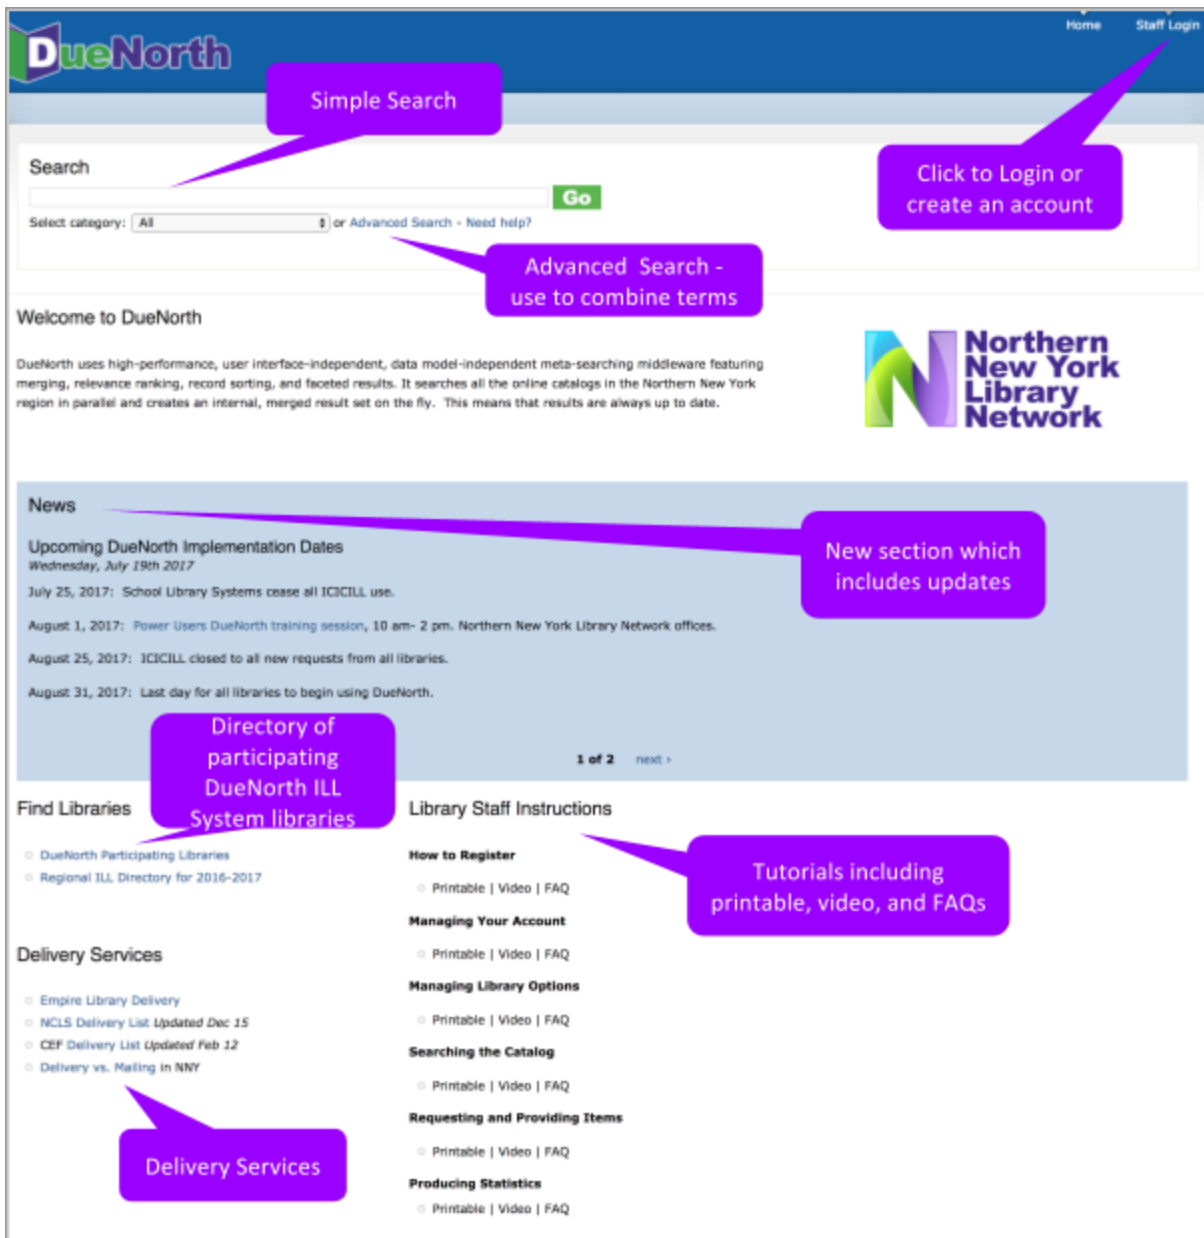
DueNorth

Home Staff Login

Simple Search

Click to Login or create an account

Search

Go

Select category: All or Advanced Search - Need help?

Advanced Search - use to combine terms

Welcome to DueNorth

DueNorth uses high-performance, user interface-independent, data model-independent meta-searching middleware featuring merging, relevance ranking, record sorting, and faceted results. It searches all the online catalogs in the Northern New York region in parallel and creates an internal, merged result set on the fly. This means that results are always up to date.

Northern New York Library Network

News

New section which includes updates

Upcoming DueNorth Implementation Dates
Wednesday, July 19th 2017

July 25, 2017: School Library Systems cease all ICICILL use.

August 1, 2017: Power Users DueNorth training session, 10 am- 2 pm. Northern New York Library Network offices.

August 25, 2017: ICICILL closed to all new requests from all libraries.

August 31, 2017: Last day for all libraries to begin using DueNorth.

Directory of participating DueNorth ILL System libraries

1 of 2 next ›

Find Libraries

DueNorth Participating Libraries
Regional ILL Directory for 2016-2017

Library Staff Instructions

Tutorials including printable, video, and FAQs

How to Register
Printable | Video | FAQ
Managing Your Account
Printable | Video | FAQ
Managing Library Options
Printable | Video | FAQ
Searching the Catalog
Printable | Video | FAQ
Requesting and Providing Items
Printable | Video | FAQ
Producing Statistics
Printable | Video | FAQ

Delivery Services

Empire Library Delivery
NCLS Delivery List Updated Dec 15
CEF Delivery List Updated Feb 12
Delivery vs. Mailing in NNY

Delivery Services